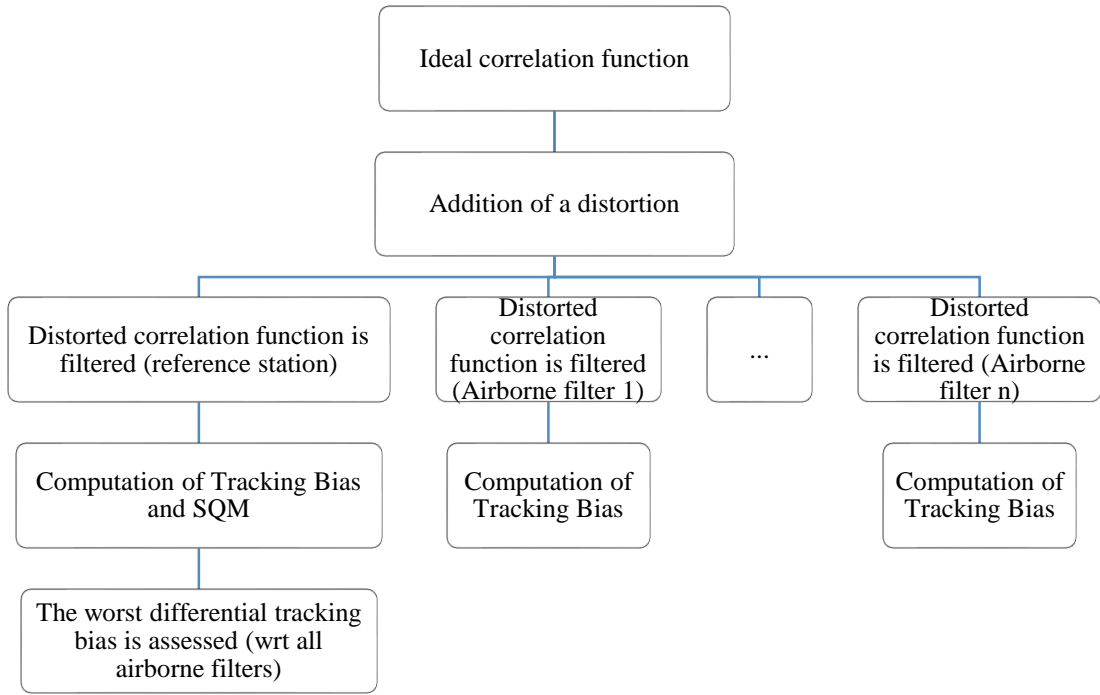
Ideal correlation function

Addition of a distortion

Distorted correlation function is filtered (reference station)

Distorted correlation function is filtered (Airborne filter 1)

...

Distorted correlation function is filtered (Airborne filter n)

Computation of Tracking Bias and SQM

Computation of Tracking Bias

Computation of Tracking Bias

The worst differential tracking bias is assessed (wrt all airborne filters)